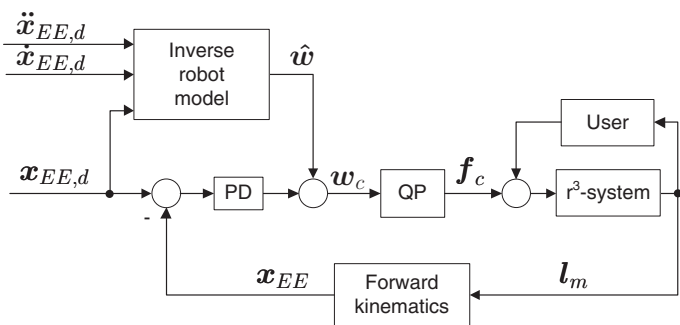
$\ddot{\boldsymbol{x}}_{EE,d}$

$\dot{\boldsymbol{x}}_{EE,d}$

Inverse robot model

$\hat{\boldsymbol{w}}$

User

$\boldsymbol{x}_{EE,d}$

PD

$\boldsymbol{w}_c$

QP

$\boldsymbol{f}_c$

r$^3$-system

-

$\boldsymbol{x}_{EE}$

Forward kinematics

$\boldsymbol{l}_m$